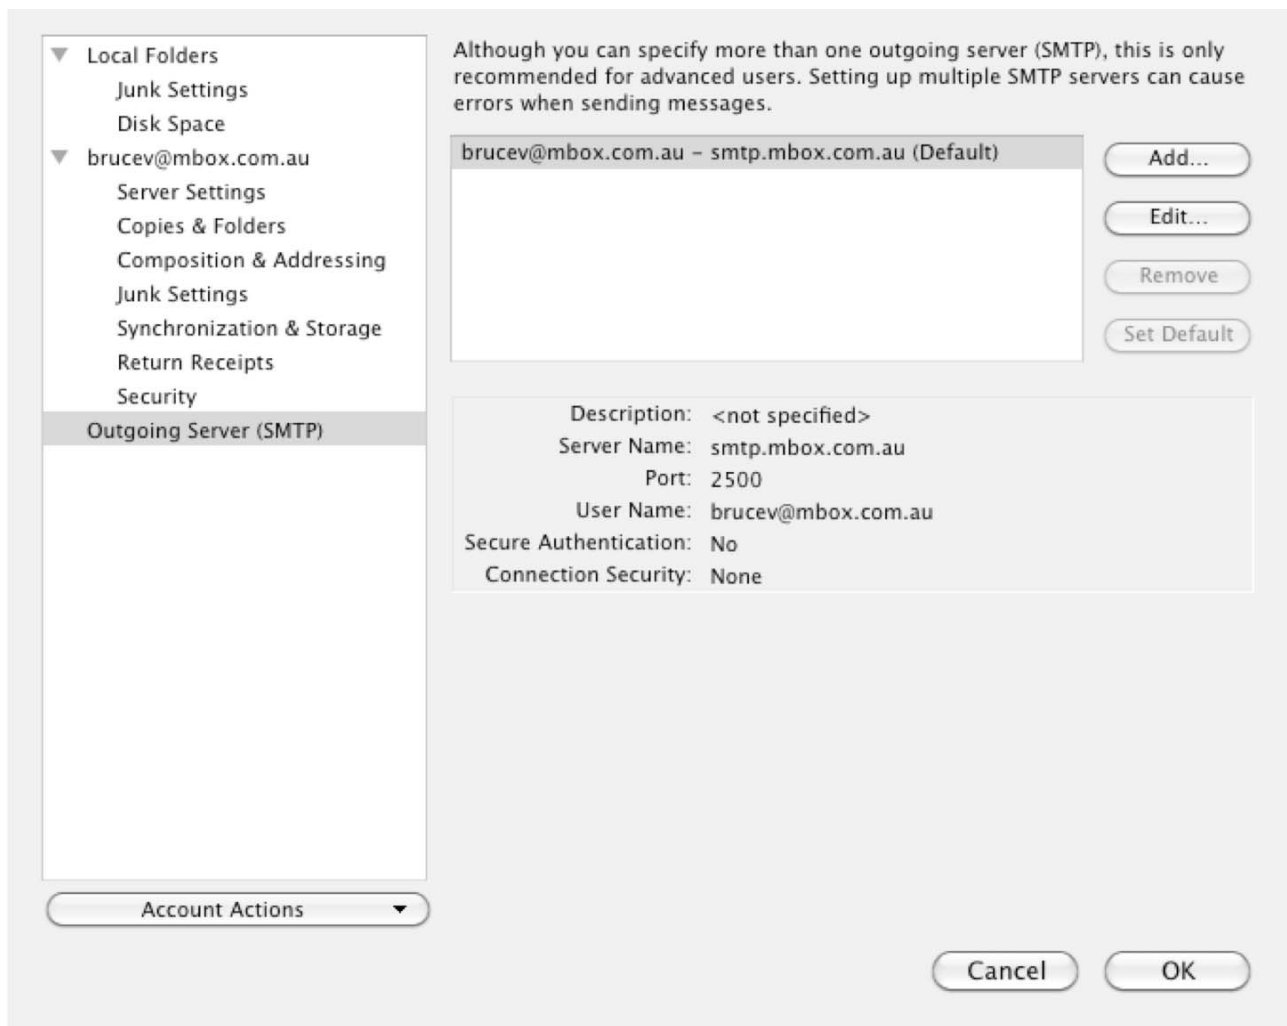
Local Folders
Junk Settings
Disk Space
brucev@mbox.com.au
Server Settings
Copies & Folders
Composition & Addressing
Junk Settings
Synchronization & Storage
Return Receipts
Security
Outgoing Server (SMTP)

Although you can specify more than one outgoing server (SMTP), this is only recommended for advanced users. Setting up multiple SMTP servers can cause errors when sending messages.

brucev@mbox.com.au – smtp.mbox.com.au (Default)

Add...
Edit...
Remove
Set Default

Description: <not specified>
Server Name: smtp.mbox.com.au
Port: 2500
User Name: brucev@mbox.com.au
Secure Authentication: No
Connection Security: None

Account Actions

Cancel
OK